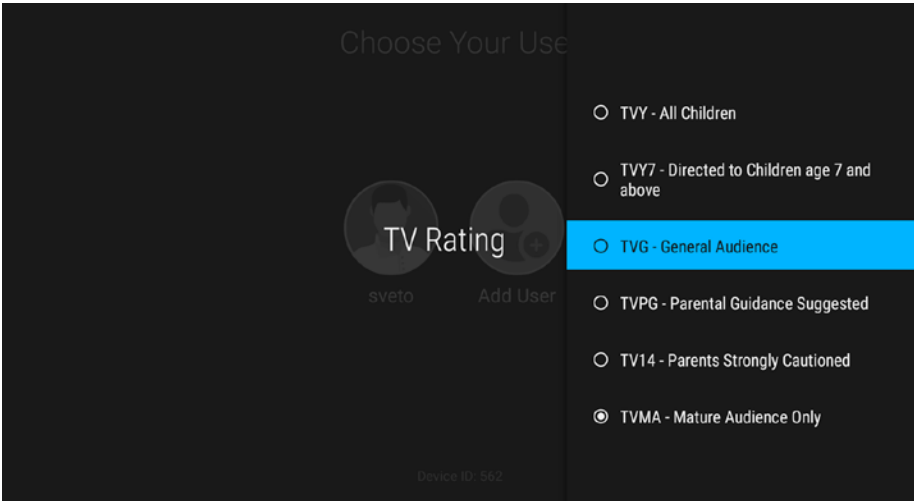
Choose Your Use

sveto

Add User

Device ID: 562

TV Rating

TVY - All Children

TVY7 - Directed to Children age 7 and above

TVG - General Audience

TVPG - Parental Guidance Suggested

TV14 - Parents Strongly Cautioned

TVMA - Mature Audience Only